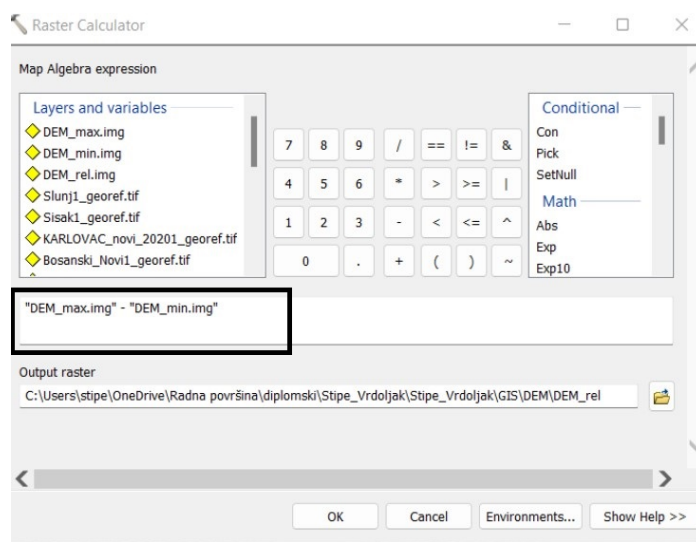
Raster Calculator

Map Algebra expression

Layers and variables
DEM_max.img
DEM_min.img
DEM_rel.img
Slunj1_georef.tif
Sisak1_georef.tif
KARLOVAC_novi_20201_georef.tif
Bosanski_Novi1_georef.tif

| 7 | 8 | 9 | / | == | != | & |
|---|---|---|---|---|---|---|
| 4 | 5 | 6 | * | > | >= | \| |
| 1 | 2 | 3 | - | < | <= | ^ |
| 0 | | . | + | ( | ) | ~ |

Conditional
Con
Pick
SetNull
Math
Abs
Exp
Exp10

"DEM_max.img" - "DEM_min.img"

Output raster
C:\Users\stipe\OneDrive\Radna površina\diplomski\Stipe_Vrdoljak\Stipe_Vrdoljak\GIS\DEM\DEM_rel

OK Cancel Environments... Show Help >>